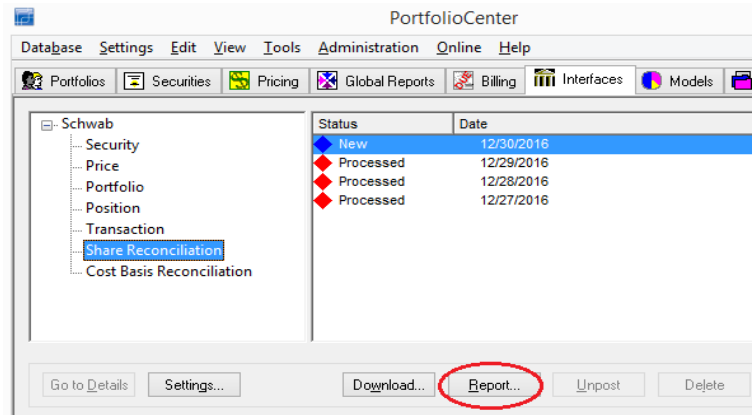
PortfolioCenter

Database Settings Edit View Tools Administration Online Help

Portfolios | Securities | Pricing | Global Reports | Billing | Interfaces | Models

Schwab
Security
Price
Portfolio
Position
Transaction
Share Reconciliation
Cost Basis Reconciliation

| Status | Date |
|---|---|
| New | 12/30/2016 |
| Processed | 12/29/2016 |
| Processed | 12/28/2016 |
| Processed | 12/27/2016 |

Go to Details | Settings... | Download... | Report... | Unpost | Delete